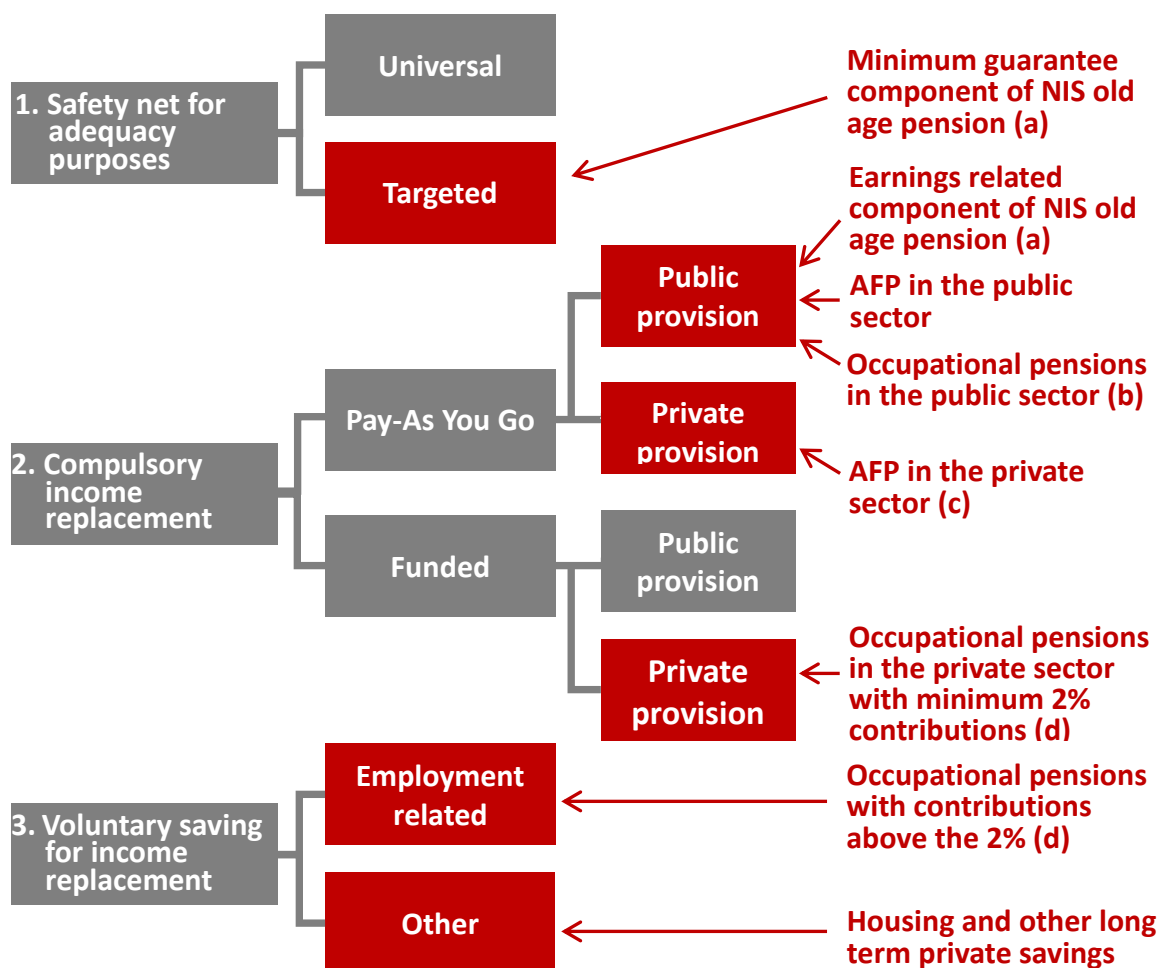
1. Safety net for adequacy purposes

Universal

Targeted

Minimum guarantee component of NIS old age pension (a)

2. Compulsory income replacement

Pay-As You Go

Public provision

Private provision

Earnings related component of NIS old age pension (a)

AFP in the public sector

Occupational pensions in the public sector (b)

AFP in the private sector (c)

Funded

Public provision

Private provision

Occupational pensions in the private sector with minimum 2% contributions (d)

3. Voluntary saving for income replacement

Employment related

Occupational pensions with contributions above the 2% (d)

Other

Housing and other long term private savings